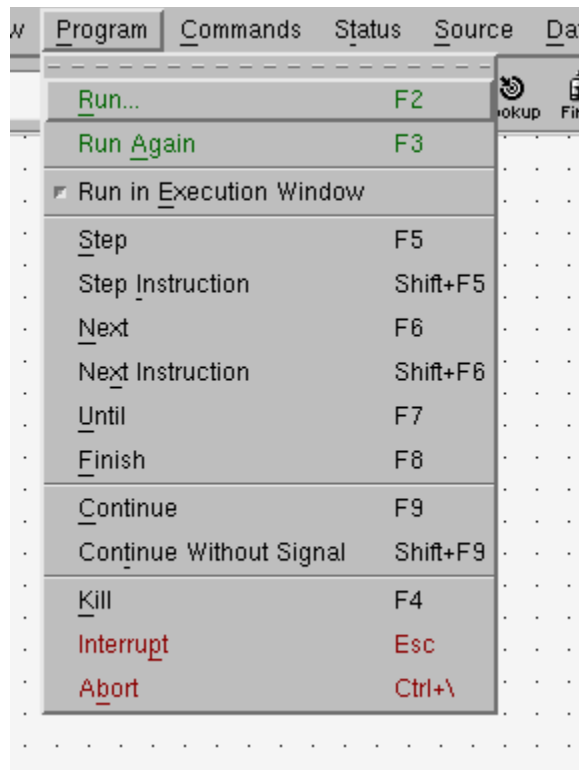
w Program Commands Status Source Da

Run... F2
Run Again F3
Run in Execution Window
Step F5
Step Instruction Shift+F5
Next F6
Next Instruction Shift+F6
Until F7
Finish F8
Continue F9
Continue Without Signal Shift+F9
Kill F4
Interrupt Esc
Abort Ctrl+\

ookup Fi